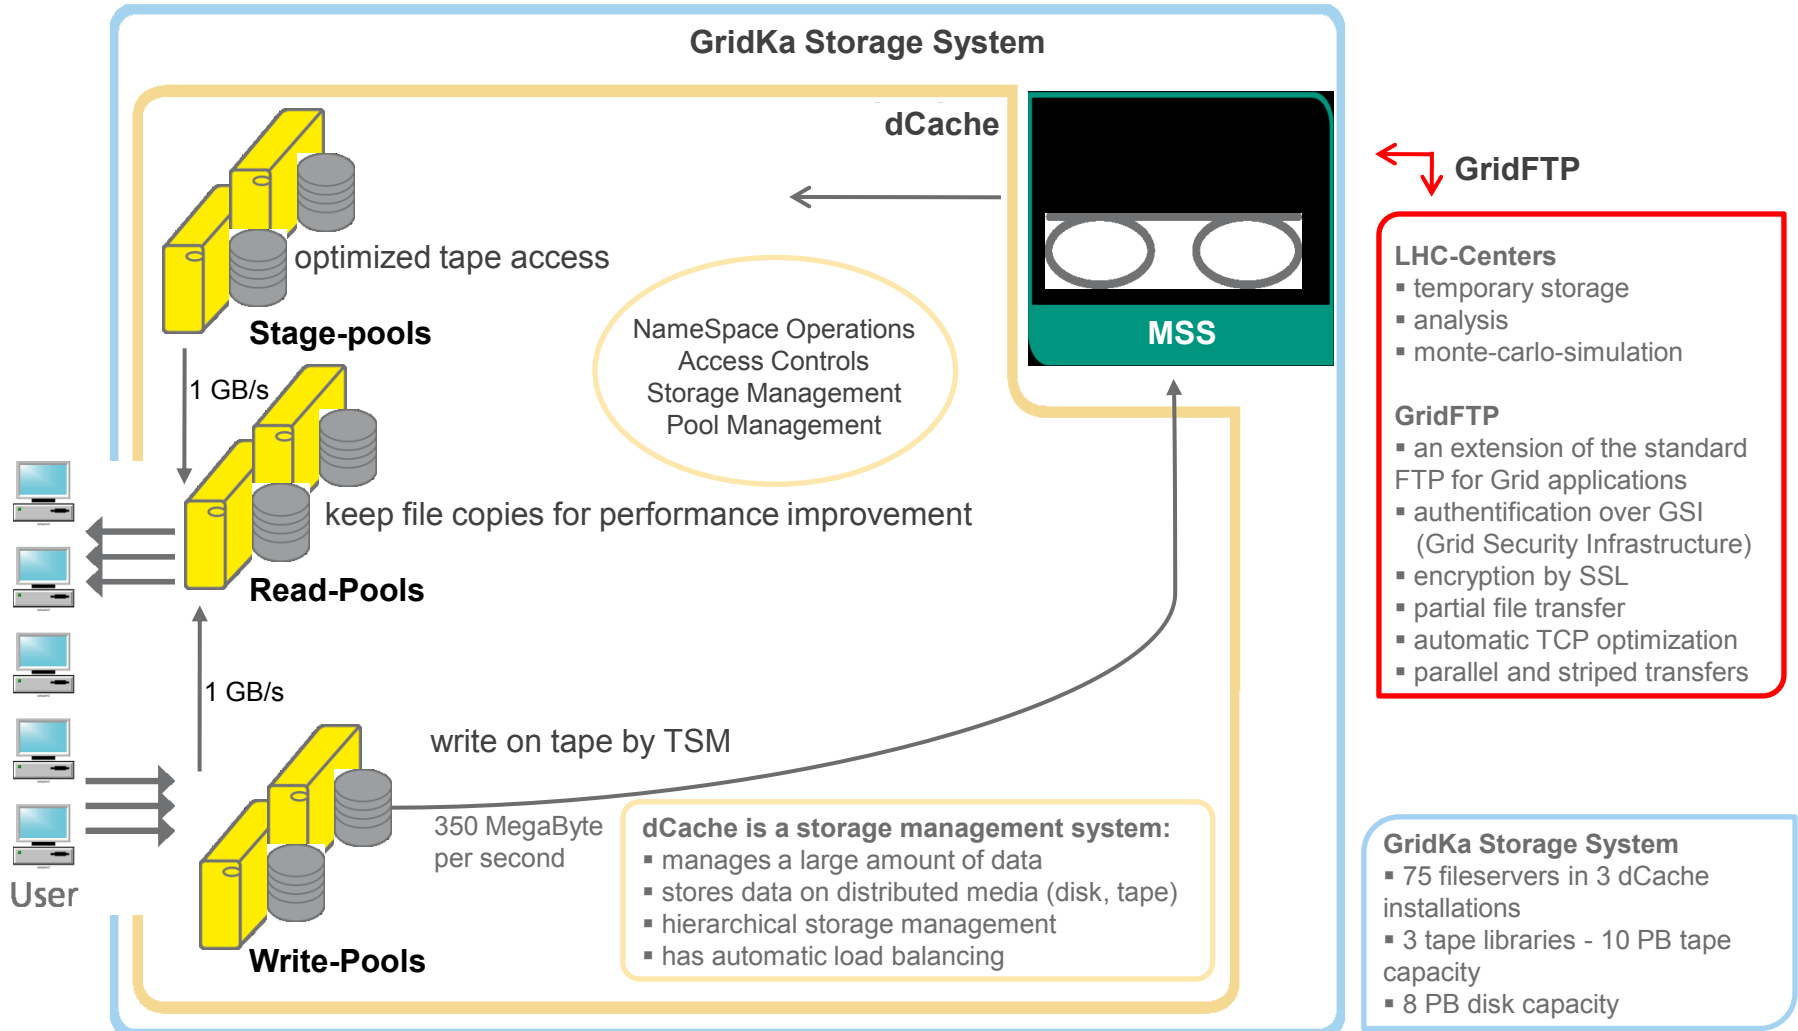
GridKa Storage System

dCache

optimized tape access

Stage-pools

MSS

NameSpace Operations
Access Controls
Storage Management
Pool Management

1 GB/s

keep file copies for performance improvement

Read-Pools

1 GB/s

write on tape by TSM

350 MegaByte per second

dCache is a storage management system:
▪ manages a large amount of data
▪ stores data on distributed media (disk, tape)
▪ hierarchical storage management
▪ has automatic load balancing

Write-Pools

User

GridFTP

LHC-Centers
▪ temporary storage
▪ analysis
▪ monte-carlo-simulation

GridFTP
▪ an extension of the standard FTP for Grid applications
▪ authentification over GSI (Grid Security Infrastructure)
▪ encryption by SSL
▪ partial file transfer
▪ automatic TCP optimization
▪ parallel and striped transfers

GridKa Storage System
▪ 75 fileservers in 3 dCache installations
▪ 3 tape libraries - 10 PB tape capacity
▪ 8 PB disk capacity